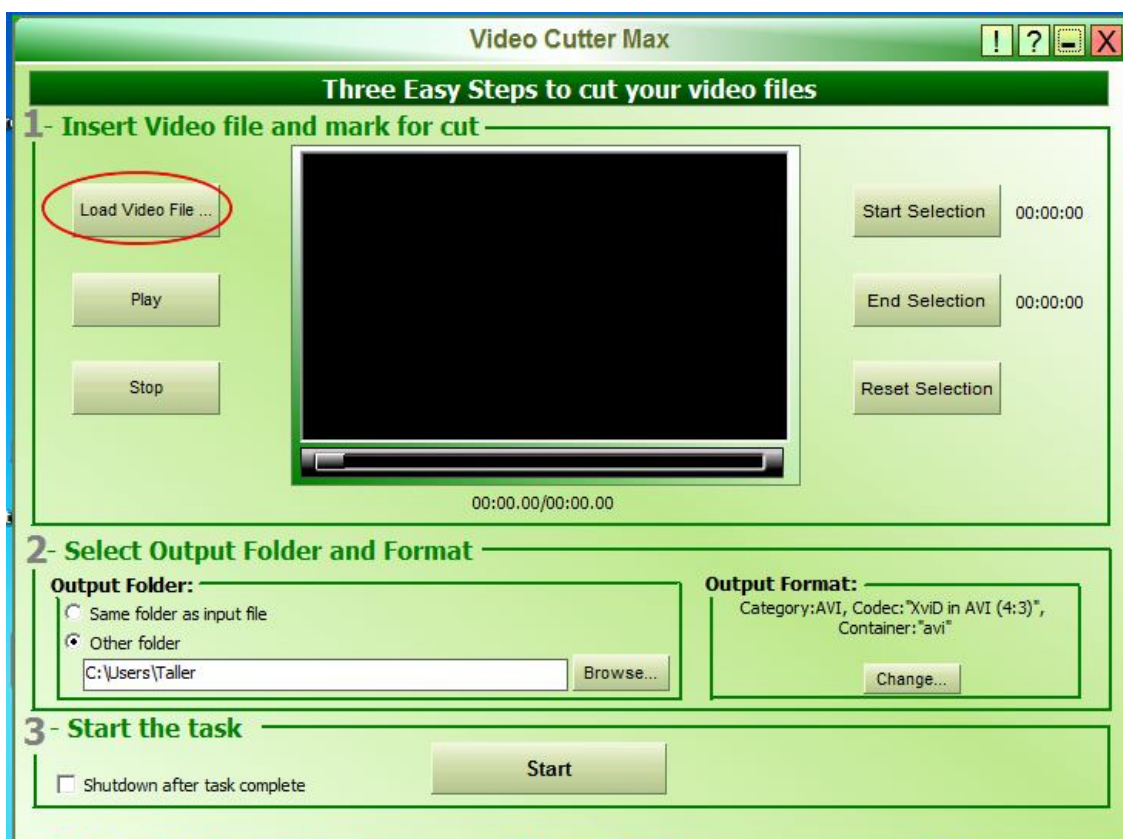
Video Cutter Max

! ? X

Three Easy Steps to cut your video files

1- Insert Video file and mark for cut

Load Video File ...

Play

Stop

Start Selection 00:00:00

End Selection 00:00:00

Reset Selection

00:00.00/00:00.00

2- Select Output Folder and Format

Output Folder:

Same folder as input file

Other folder

C:\Users\Taller

Browse...

Output Format:

Category:AVI, Codec:"XviD in AVI (4:3)", Container:"avi"

Change...

3- Start the task

Shutdown after task complete

Start